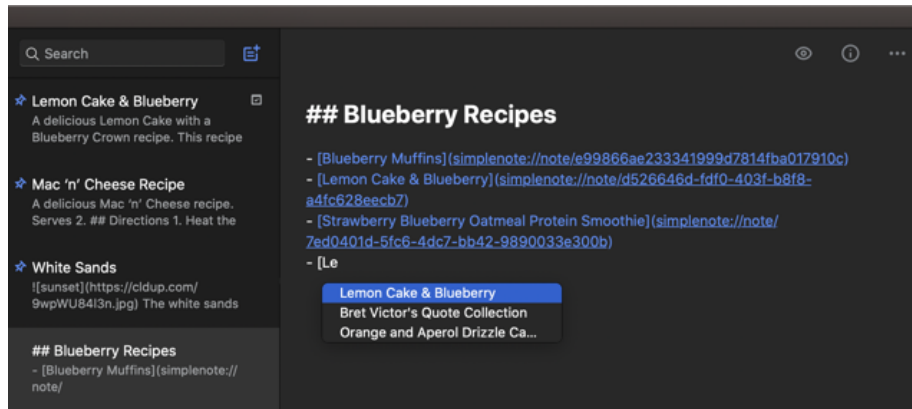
Search

Lemon Cake & Blueberry
A delicious Lemon Cake with a Blueberry Crown recipe. This recipe

Mac 'n' Cheese Recipe
A delicious Mac 'n' Cheese recipe. Serves 2. ## Directions 1. Heat the

White Sands
![sunset](https://cldup.com/9wpWU84I3n.jpg) The white sands

## Blueberry Recipes
- [Blueberry Muffins](simplenote://note/

## Blueberry Recipes

- [Blueberry Muffins](simplenote://note/e99866ae233341999d7814fba017910c)
- [Lemon Cake & Blueberry](simplenote://note/d526646d-fdf0-403f-b8f8-a4fc628eecb7)
- [Strawberry Blueberry Oatmeal Protein Smoothie](simplenote://note/7ed0401d-5fc6-4dc7-bb42-9890033e300b)
- [Le

Lemon Cake & Blueberry
Bret Victor's Quote Collection
Orange and Aperol Drizzle Ca...